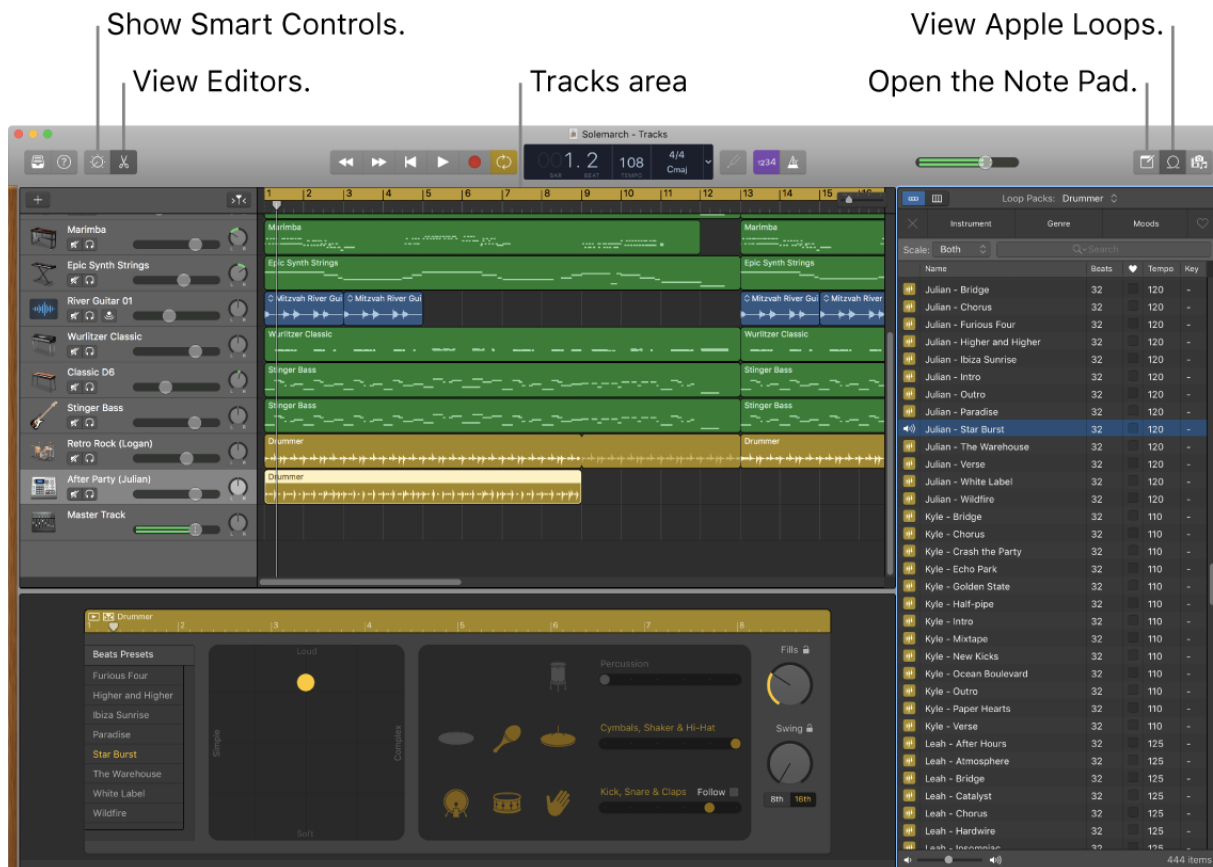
Show Smart Controls.
View Editors.
Tracks area
View Apple Loops.
Open the Note Pad.

Solemarch - Tracks

1. 2
BAR BEAT
108
TEMPO
4/4
Cmaj

1234

Marimba
Epic Synth Strings
River Guitar 01
Wurlitzer Classic
Classic D6
Stinger Bass
Retro Rock (Logan)
After Party (Julian)
Master Track

Marimba
Epic Synth Strings
Mitzvah River Gui
Mitzvah River Gui
Wurlitzer Classic
Stinger Bass
Stinger Bass
Drummer
Drummer

Loop Packs: Drummer
Instrument
Genre
Moods
Scale: Both
Search

| Name | Beats | ♥ | Tempo | Key |
|---|---|---|---|---|
| Julian - Bridge | 32 | | 120 | - |
| Julian - Chorus | 32 | | 120 | - |
| Julian - Furious Four | 32 | | 120 | - |
| Julian - Higher and Higher | 32 | | 120 | - |
| Julian - Ibiza Sunrise | 32 | | 120 | - |
| Julian - Intro | 32 | | 120 | - |
| Julian - Outro | 32 | | 120 | - |
| Julian - Paradise | 32 | | 120 | - |
| Julian - Star Burst | 32 | | 120 | - |
| Julian - The Warehouse | 32 | | 120 | - |
| Julian - Verse | 32 | | 120 | - |
| Julian - White Label | 32 | | 120 | - |
| Julian - Wildfire | 32 | | 120 | - |
| Kyle - Bridge | 32 | | 110 | - |
| Kyle - Chorus | 32 | | 110 | - |
| Kyle - Crash the Party | 32 | | 110 | - |
| Kyle - Echo Park | 32 | | 110 | - |
| Kyle - Golden State | 32 | | 110 | - |
| Kyle - Half-pipe | 32 | | 110 | - |
| Kyle - Intro | 32 | | 110 | - |
| Kyle - Mixtape | 32 | | 110 | - |
| Kyle - New Kicks | 32 | | 110 | - |
| Kyle - Ocean Boulevard | 32 | | 110 | - |
| Kyle - Outro | 32 | | 110 | - |
| Kyle - Paper Hearts | 32 | | 110 | - |
| Kyle - Verse | 32 | | 110 | - |
| Leah - After Hours | 32 | | 125 | - |
| Leah - Atmosphere | 32 | | 125 | - |
| Leah - Bridge | 32 | | 125 | - |
| Leah - Catalyst | 32 | | 125 | - |
| Leah - Chorus | 32 | | 125 | - |
| Leah - Hardwire | 32 | | 125 | - |
| Leah - Insomniac | 32 | | 125 | - |

444 items

Drummer
Beats Presets
Furious Four
Higher and Higher
Ibiza Sunrise
Paradise
Star Burst
The Warehouse
White Label
Wildfire
Loud
Simple
Complex
Soft
Percussion
Cymbals, Shaker & Hi-Hat
Kick, Snare & Claps
Follow
Fills
Swing
8th
16th